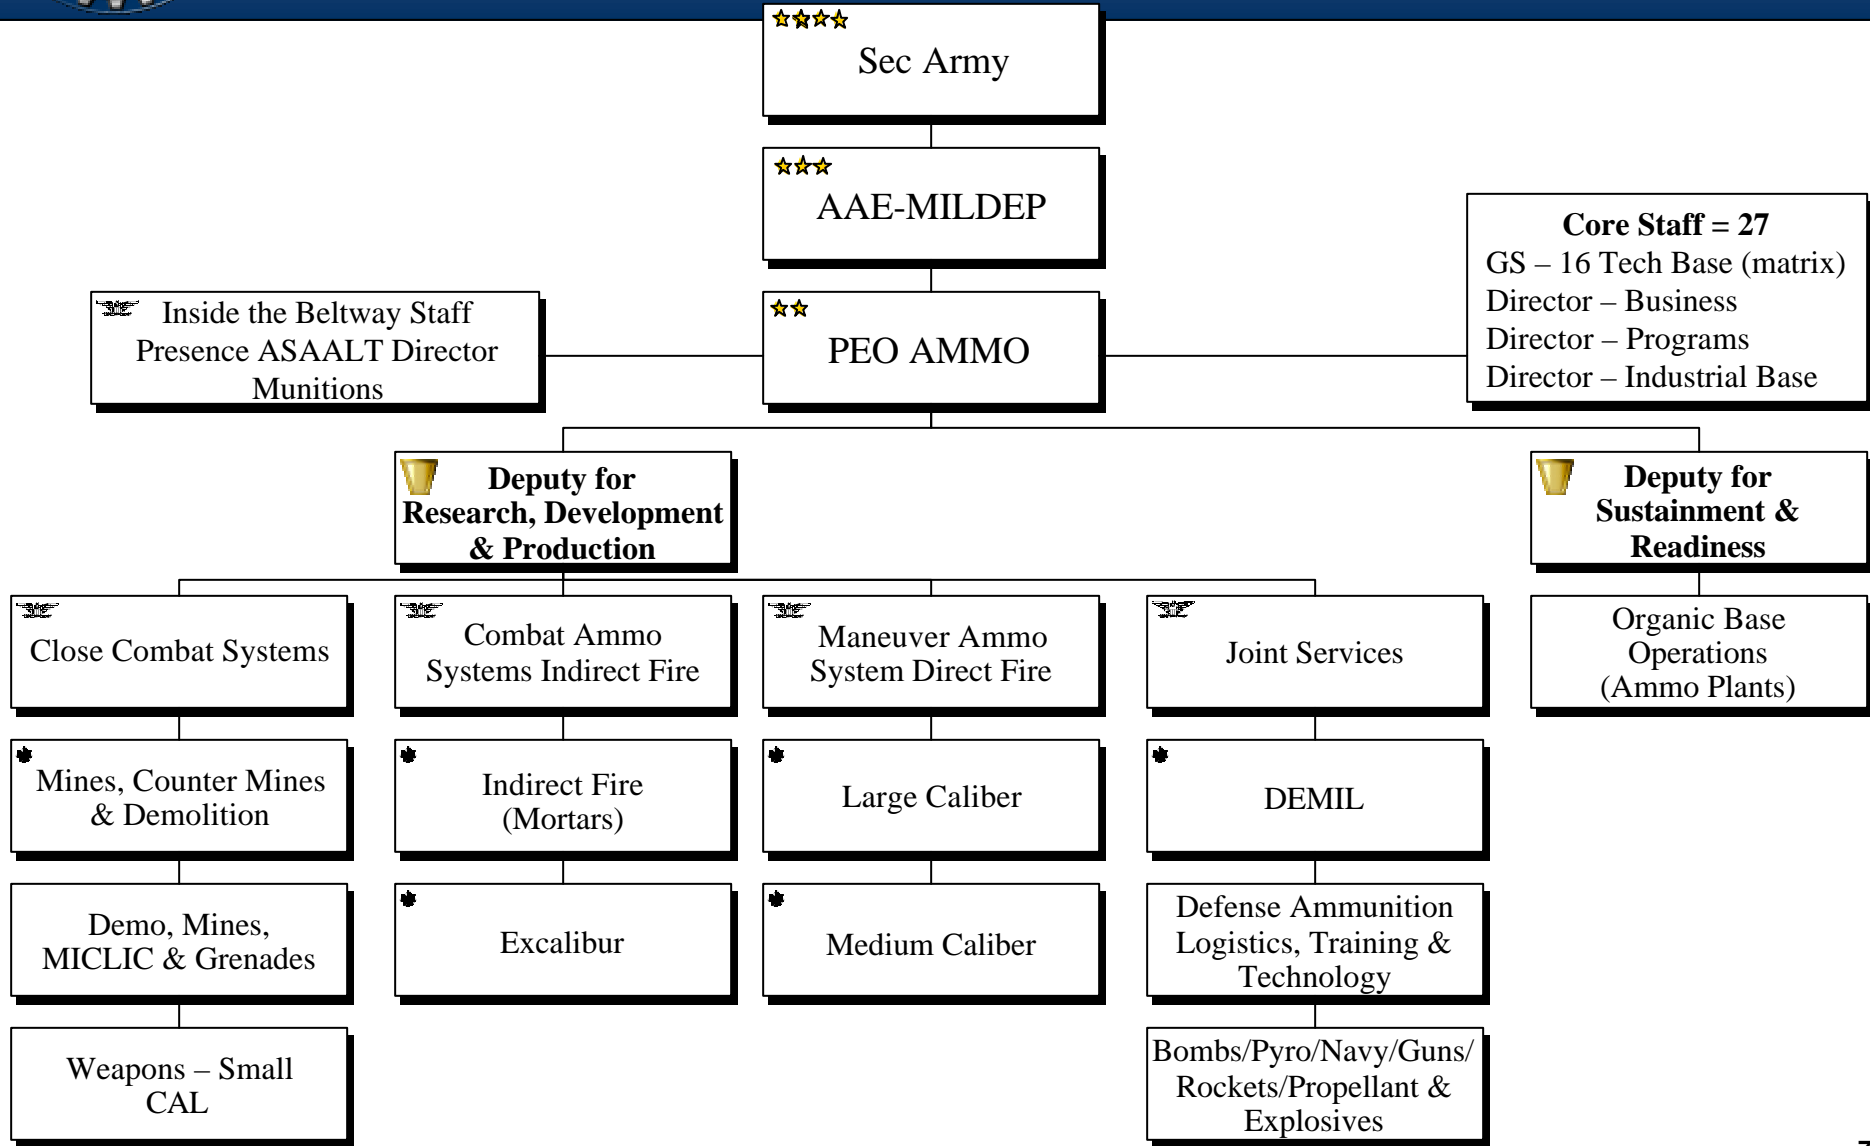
Sec Army

AAE-MILDEP

Inside the Beltway Staff Presence ASAALT Director Munitions

PEO AMMO

**Core Staff = 27**
GS – 16 Tech Base (matrix)
Director – Business
Director – Programs
Director – Industrial Base

**Deputy for Research, Development & Production**

**Deputy for Sustainment & Readiness**

Close Combat Systems

Mines, Counter Mines & Demolition

Demo, Mines, MICLIC & Grenades

Weapons – Small CAL

Combat Ammo Systems Indirect Fire

Indirect Fire (Mortars)

Excalibur

Maneuver Ammo System Direct Fire

Large Caliber

Medium Caliber

Joint Services

DEMIL

Defense Ammunition Logistics, Training & Technology

Bombs/Pyro/Navy/Guns/ Rockets/Propellant & Explosives

Organic Base Operations (Ammo Plants)